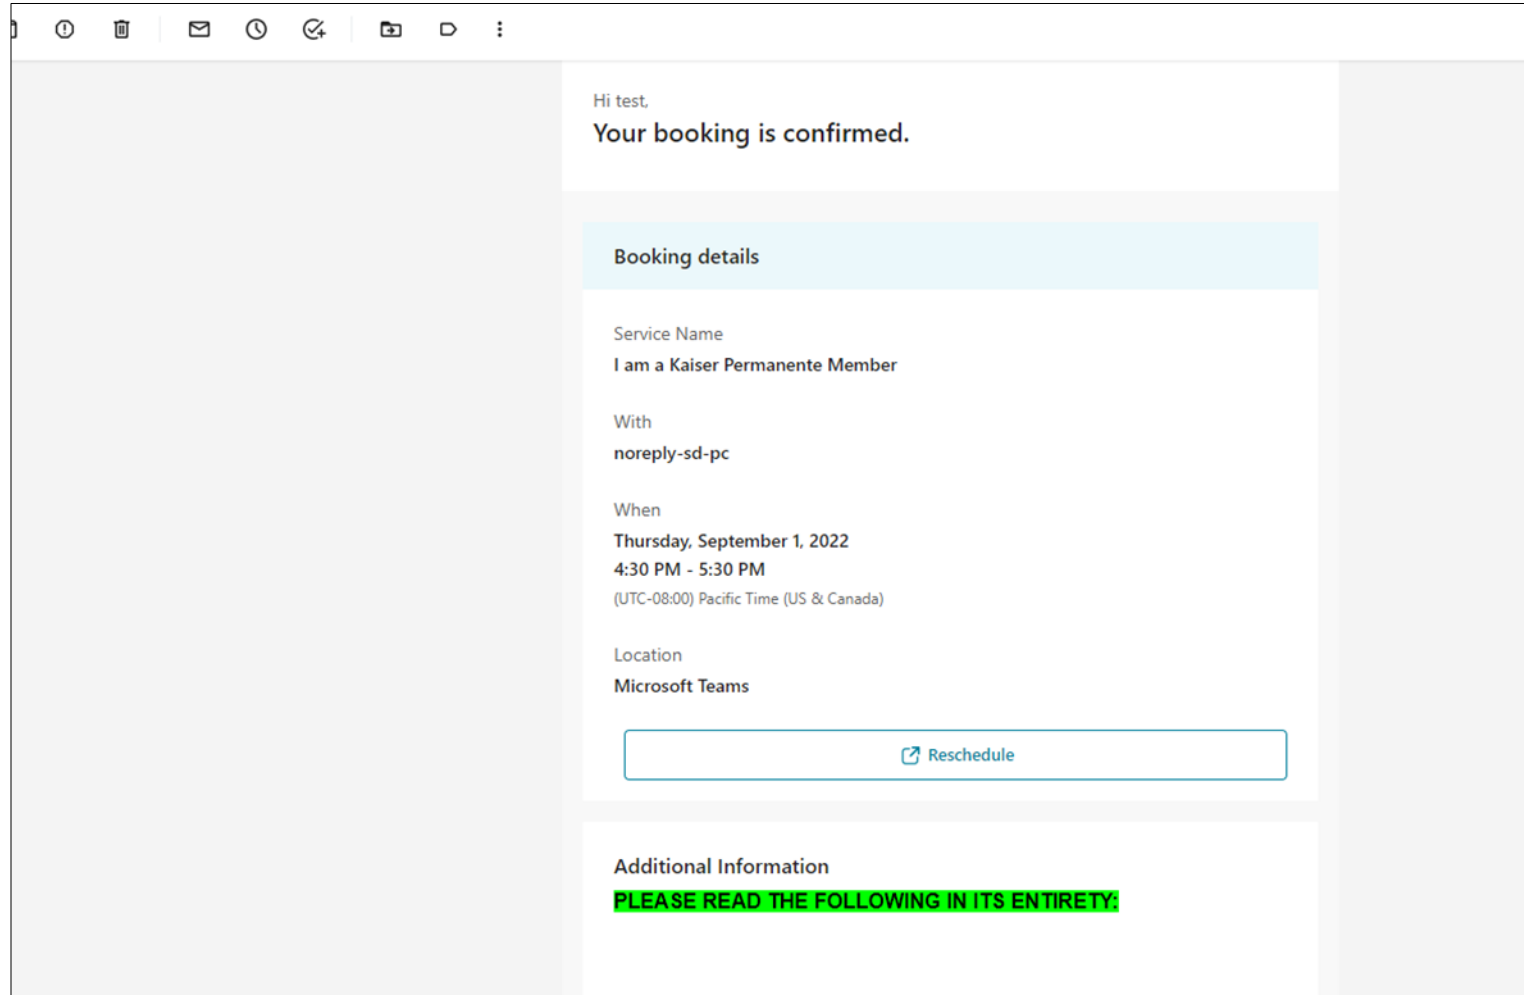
Hi test,

Your booking is confirmed.

Booking details

Service Name

I am a Kaiser Permanente Member

With

noreply-sd-pc

When

Thursday, September 1, 2022

4:30 PM - 5:30 PM

(UTC-08:00) Pacific Time (US & Canada)

Location

Microsoft Teams

Reschedule

Additional Information

PLEASE READ THE FOLLOWING IN ITS ENTIRETY: